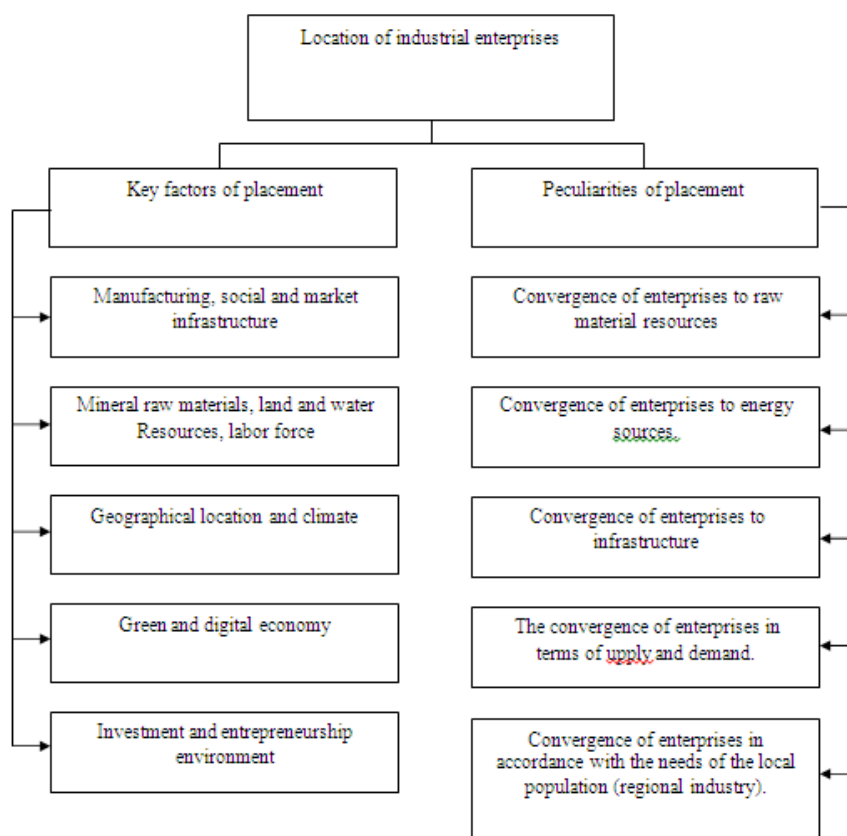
Location of industrial enterprises

Key factors of placement

Manufacturing, social and market infrastructure

Mineral raw materials, land and water Resources, labor force

Geographical location and climate

Green and digital economy

Investment and entrepreneurship environment

Peculiarities of placement

Convergence of enterprises to raw material resources

Convergence of enterprises to energy sources.

Convergence of enterprises to infrastructure

The convergence of enterprises in terms of upply and demand.

Convergence of enterprises in accordance with the needs of the local population (regional industry).